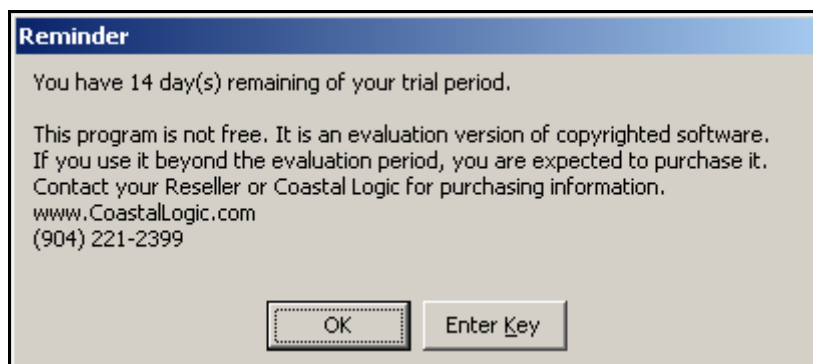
Reminder

You have 14 day(s) remaining of your trial period.

This program is not free. It is an evaluation version of copyrighted software. If you use it beyond the evaluation period, you are expected to purchase it. Contact your Reseller or Coastal Logic for purchasing information.
www.CoastalLogic.com
(904) 221-2399

OK

Enter Key